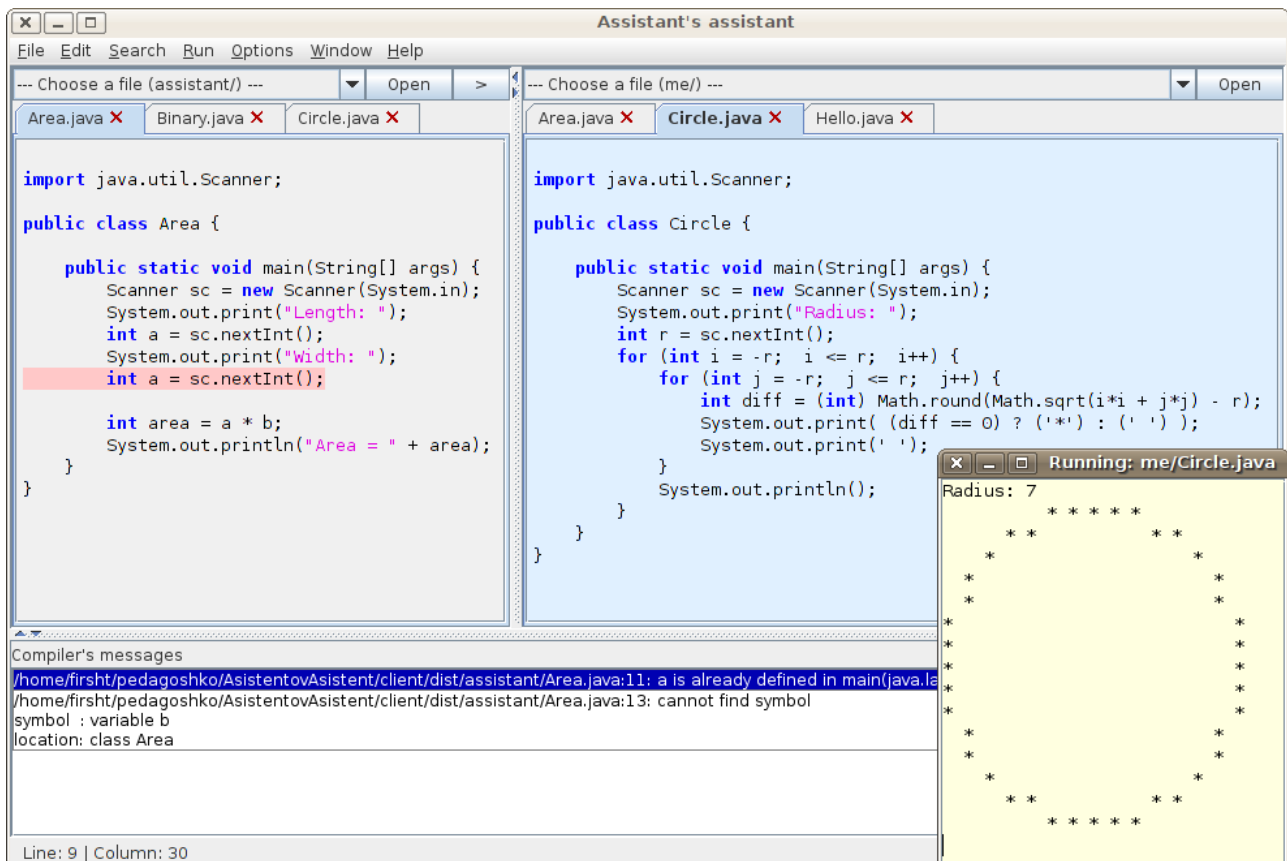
Assistant's assistant

File Edit Search Run Options Window Help

--- Choose a file (assistant/) --- Open >

Area.java ✕ Binary.java ✕ Circle.java ✕

import java.util.Scanner;

public class Area {

    public static void main(String[] args) {
        Scanner sc = new Scanner(System.in);
        System.out.print("Length: ");
        int a = sc.nextInt();
        System.out.print("Width: ");
        int a = sc.nextInt();

        int area = a * b;
        System.out.println("Area = " + area);
    }
}

--- Choose a file (me/) --- Open

Area.java ✕ Circle.java ✕ Hello.java ✕

import java.util.Scanner;

public class Circle {

    public static void main(String[] args) {
        Scanner sc = new Scanner(System.in);
        System.out.print("Radius: ");
        int r = sc.nextInt();
        for (int i = -r; i <= r; i++) {
            for (int j = -r; j <= r; j++) {
                int diff = (int) Math.round(Math.sqrt(i*i + j*j) - r);
                System.out.print( (diff == 0) ? ('*') : (' ') );
                System.out.print(' ');
            }
            System.out.println();
        }
    }
}

Running: me/Circle.java

Radius: 7
* * * * *
* * * *
* *
* *
* *
* *
* *
* *
* *
* *
* *
* *
* *
* * * *
* * * * *

Compiler's messages
/home/firsht/pedagoshko/AsistentovAsistent/client/dist/assistant/Area.java:11: a is already defined in main(java.la
/home/firsht/pedagoshko/AsistentovAsistent/client/dist/assistant/Area.java:13: cannot find symbol
symbol : variable b
location: class Area

Line: 9 | Column: 30